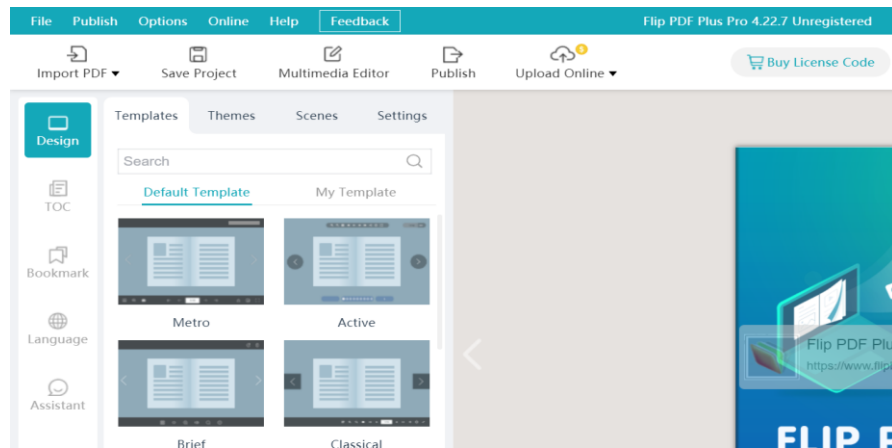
File Publish Options Online Help Feedback Flip PDF Plus Pro 4.22.7 Unregistered

Import PDF ▾ Save Project Multimedia Editor Publish Upload Online ▾ Buy License Code

Design
TOC
Bookmark
Language
Assistant

Templates Themes Scenes Settings

Search

Default Template My Template

Metro Active

Brief Classical

Flip PDF Plu
https://www.flip

FLIP P